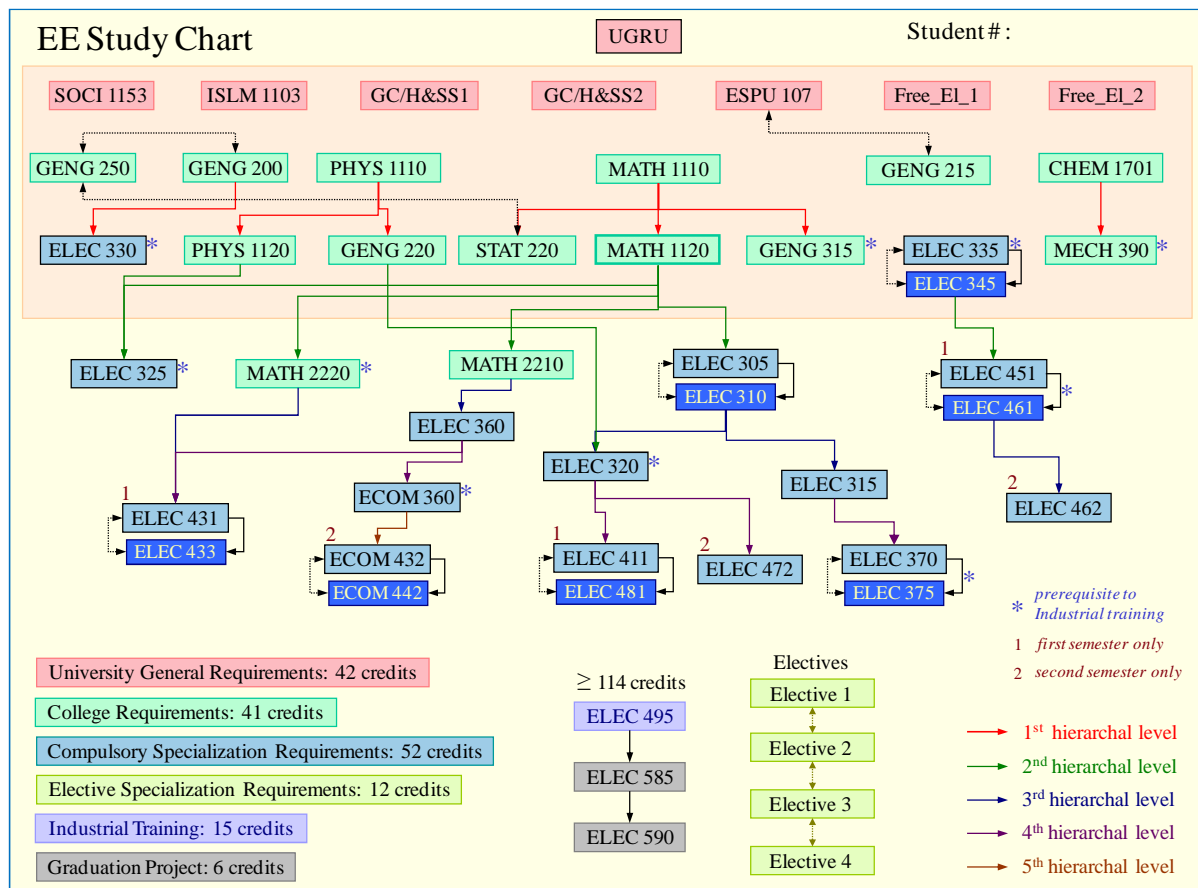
EE Study Chart

UGRU

Student #:

SOCI 1153
ISLM 1103
GC/H&SS1
GC/H&SS2
ESPU 107
Free_El_1
Free_El_2

GENG 250
GENG 200
PHYS 1110
MATH 1110
GENG 215
CHEM 1701

ELEC 330 *
PHYS 1120
GENG 220
STAT 220
MATH 1120
GENG 315 *
ELEC 335 *
ELEC 345
MECH 390 *

ELEC 325 *
MATH 2220 *
MATH 2210
ELEC 305
ELEC 310
1 ELEC 451
ELEC 461 *

ELEC 360
ELEC 320 *
ELEC 315
2 ELEC 462

ECOM 360 *
1 ELEC 431
ELEC 433
2 ECOM 432
ECOM 442
1 ELEC 411
ELEC 481
2 ELEC 472
ELEC 370
ELEC 375 *

* prerequisite to Industrial training
1 first semester only
2 second semester only

University General Requirements: 42 credits
College Requirements: 41 credits
Compulsory Specialization Requirements: 52 credits
Elective Specialization Requirements: 12 credits
Industrial Training: 15 credits
Graduation Project: 6 credits

$\geq$ 114 credits
ELEC 495
ELEC 585
ELEC 590

Electives
Elective 1
Elective 2
Elective 3
Elective 4

1$^{st}$ hierarchal level
2$^{nd}$ hierarchal level
3$^{rd}$ hierarchal level
4$^{th}$ hierarchal level
5$^{th}$ hierarchal level